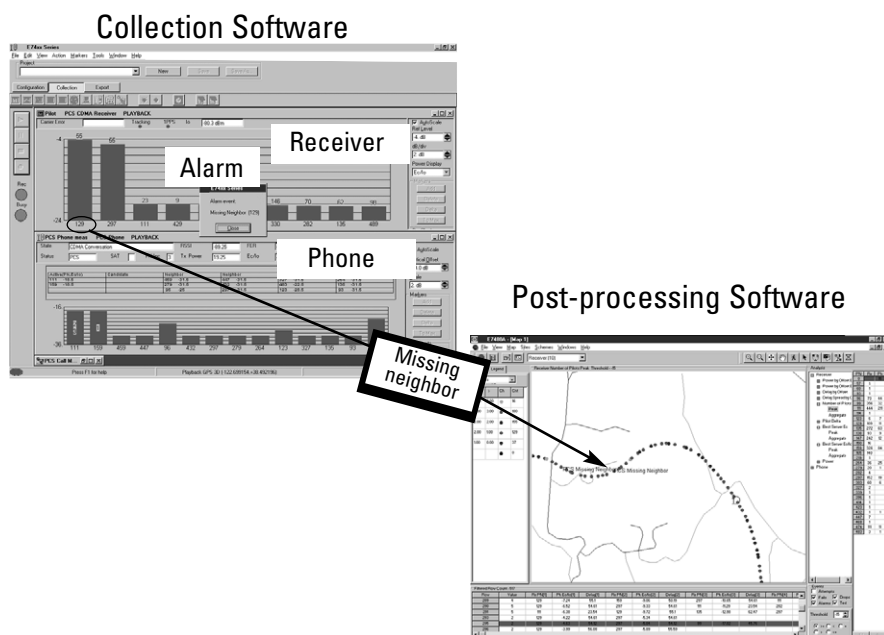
Collection Software

E74xx Series

File Edit View Action Markers Tools Window Help

Project

New

Configuration Collection Export

Pilot PCS CDMA Receiver PLAYBACK

Receiver

Alarm

55

55

-24

129

297

111

429

330

282

136

489

E74xx Series

Alarm event

Missing Neighbor (129)

Close

Rec

Beep

PCS Phone meas PCS Phone PLAYBACK

Phone

CDMA Conversation

PCS

-16

-36

111

159

459

447

96

432

297

279

264

123

327

135

Press F1 for help

Missing neighbor

Post-processing Software

E7480A - [Map 1]

File Edit View Map Sites Schemes Windows Help

Receiver

Missing Neighbor

Missing Neighbor

Analysis

Receiver

Phone